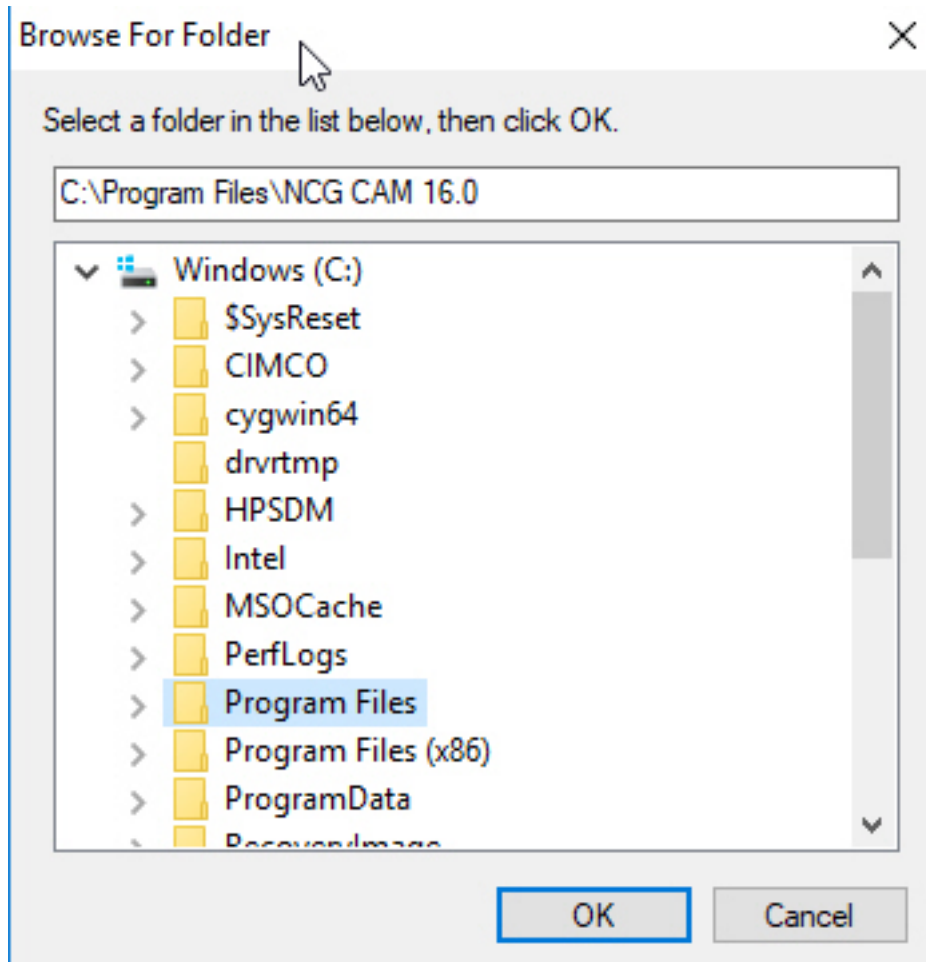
Browse For Folder

Select a folder in the list below, then click OK.

C:\Program Files\NCG CAM 16.0

Windows (C:)
$SysReset
CIMCO
cygwin64
drvrtmp
HPSDM
Intel
MSOCache
PerfLogs
Program Files
Program Files (x86)
ProgramData
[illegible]

OK
Cancel